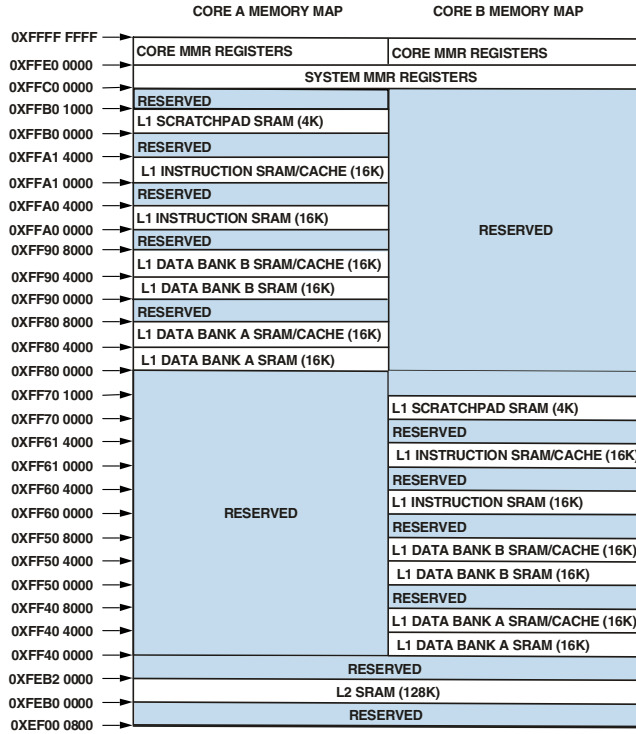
CORE A MEMORY MAP

CORE B MEMORY MAP

0XFFFF FFFF
0XFFE0 0000
0XFFC0 0000
0XFFB0 1000
0XFFB0 0000
0XFFA1 4000
0XFFA1 0000
0XFFA0 4000
0XFFA0 0000
0XFF90 8000
0XFF90 4000
0XFF90 0000
0XFF80 8000
0XFF80 4000
0XFF80 0000
0XFF70 1000
0XFF70 0000
0XFF61 4000
0XFF61 0000
0XFF60 4000
0XFF60 0000
0XFF50 8000
0XFF50 4000
0XFF50 0000
0XFF40 8000
0XFF40 4000
0XFF40 0000
0XFEB2 0000
0XFEB0 0000
0XEF00 0800

CORE MMR REGISTERS

CORE MMR REGISTERS

SYSTEM MMR REGISTERS

RESERVED
L1 SCRATCHPAD SRAM (4K)
RESERVED
L1 INSTRUCTION SRAM/CACHE (16K)
RESERVED
L1 INSTRUCTION SRAM (16K)
RESERVED
L1 DATA BANK B SRAM/CACHE (16K)
L1 DATA BANK B SRAM (16K)
RESERVED
L1 DATA BANK A SRAM/CACHE (16K)
L1 DATA BANK A SRAM (16K)

RESERVED

RESERVED

L1 SCRATCHPAD SRAM (4K)
RESERVED
L1 INSTRUCTION SRAM/CACHE (16K)
RESERVED
L1 INSTRUCTION SRAM (16K)
RESERVED
L1 DATA BANK B SRAM/CACHE (16K)
L1 DATA BANK B SRAM (16K)
RESERVED
L1 DATA BANK A SRAM/CACHE (16K)
L1 DATA BANK A SRAM (16K)

RESERVED
L2 SRAM (128K)
RESERVED